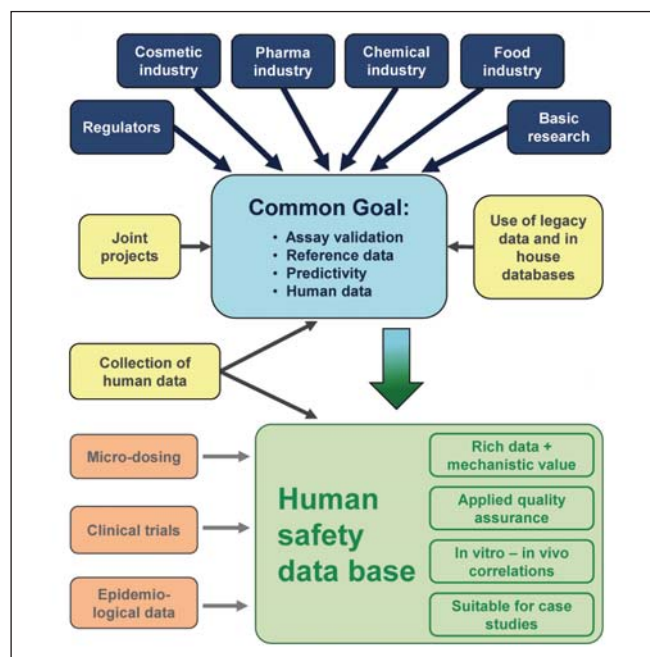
Cosmetic industry

Pharma industry

Chemical industry

Food industry

Regulators

Basic research

Common Goal:
• Assay validation
• Reference data
• Predictivity
• Human data

Joint projects

Use of legacy data and in house databases

Collection of human data

Micro-dosing

Clinical trials

Epidemiological data

Human safety data base

Rich data + mechanistic value

Applied quality assurance

In vitro – in vivo correlations

Suitable for case studies